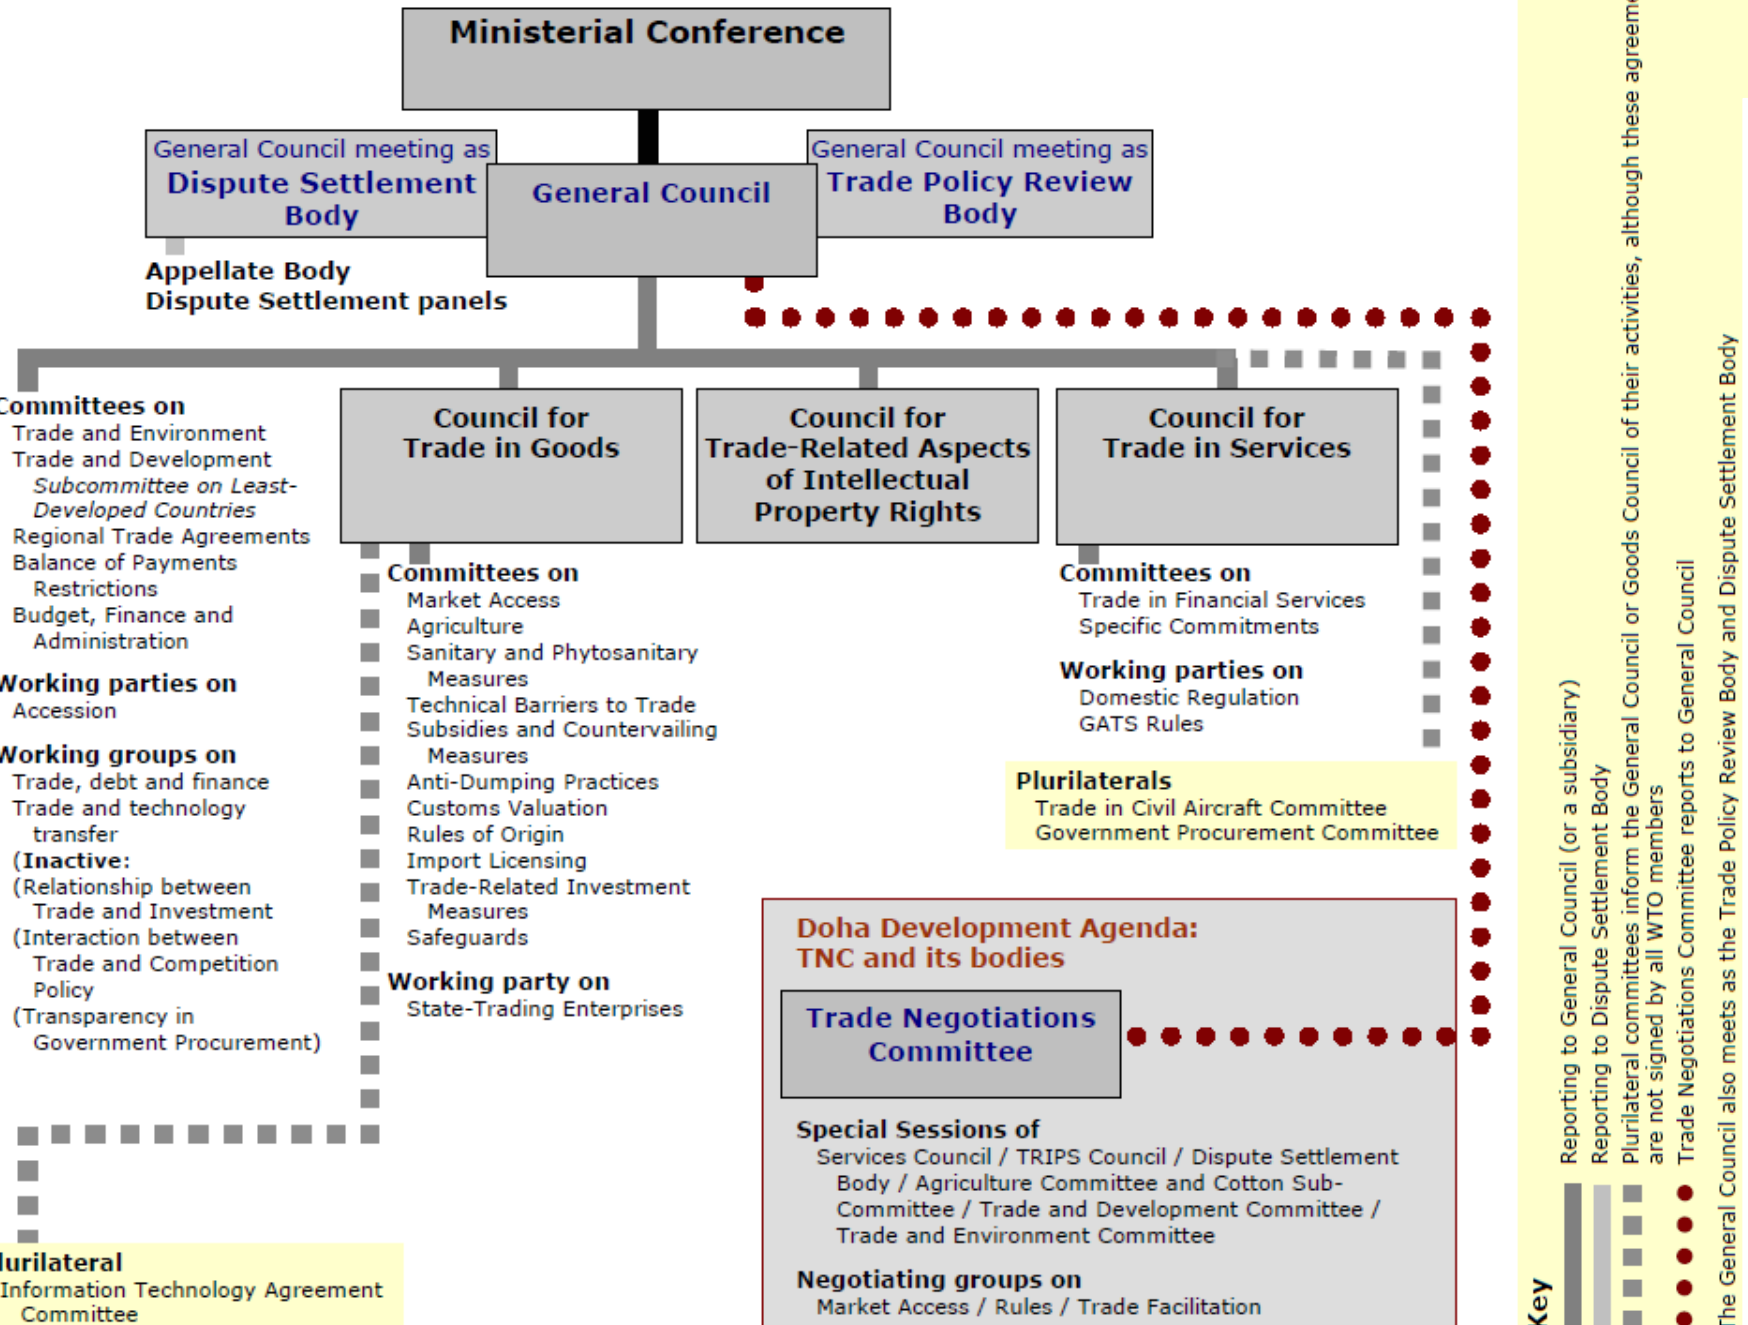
Ministerial Conference

General Council meeting as
Dispute Settlement Body

General Council

General Council meeting as
Trade Policy Review Body

Appellate Body
Dispute Settlement panels

ommittees on
Trade and Environment
Trade and Development
Subcommittee on Least-Developed Countries
Regional Trade Agreements
Balance of Payments Restrictions
Budget, Finance and Administration

orking parties on
Accession

orking groups on
Trade, debt and finance
Trade and technology transfer
(Inactive:
(Relationship between Trade and Investment
(Interaction between Trade and Competition Policy
(Transparency in Government Procurement)

lurilateral
Information Technology Agreement Committee

Council for
Trade in Goods

Committees on
Market Access
Agriculture
Sanitary and Phytosanitary Measures
Technical Barriers to Trade
Subsidies and Countervailing Measures
Anti-Dumping Practices
Customs Valuation
Rules of Origin
Import Licensing
Trade-Related Investment Measures
Safeguards

Working party on
State-Trading Enterprises

Council for
Trade-Related Aspects of Intellectual Property Rights

Council for
Trade in Services

Committees on
Trade in Financial Services
Specific Commitments

Working parties on
Domestic Regulation
GATS Rules

Plurilaterals
Trade in Civil Aircraft Committee
Government Procurement Committee

Doha Development Agenda:
TNC and its bodies

Trade Negotiations Committee

Special Sessions of
Services Council / TRIPS Council / Dispute Settlement Body / Agriculture Committee and Cotton Sub-Committee / Trade and Development Committee / Trade and Environment Committee

Negotiating groups on
Market Access / Rules / Trade Facilitation

Key
Reporting to General Council (or a subsidiary)
Reporting to Dispute Settlement Body
Plurilateral committees inform the General Council or Goods Council of their activities, although these agreem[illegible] are not signed by all WTO members
Trade Negotiations Committee reports to General Council
The General Council also meets as the Trade Policy Review Body and Dispute Settlement Body